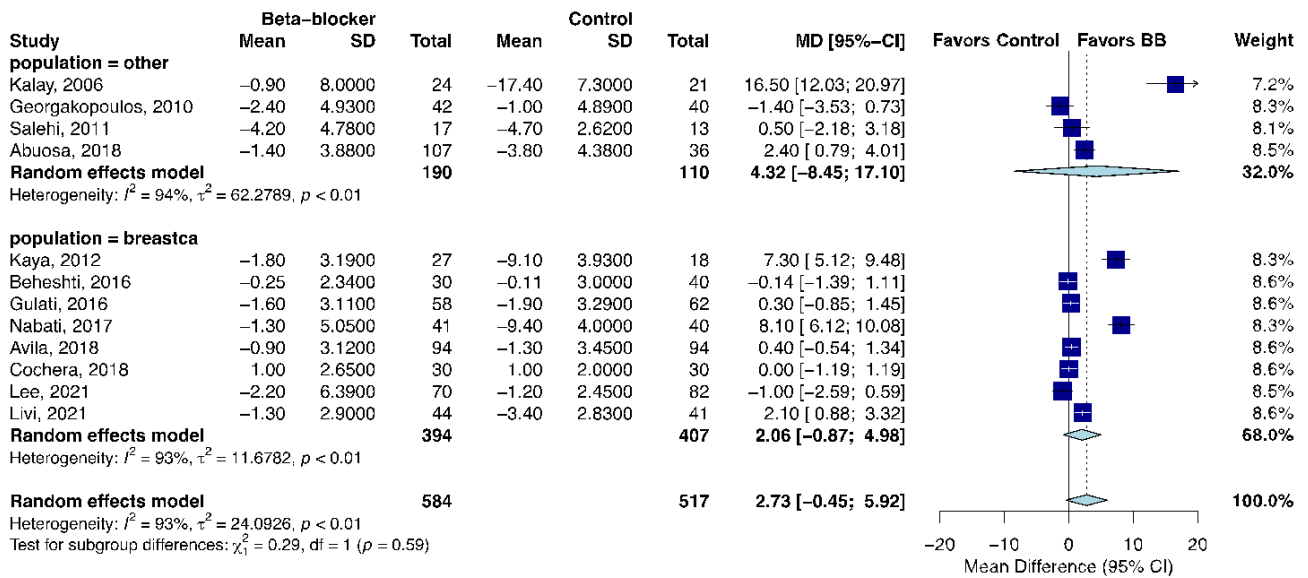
| Study | Beta−blocker Mean | SD | Total | Control Mean | SD | Total | MD [95%−CI] | Favors Control Favors BB | Weight |
|---|---|---|---|---|---|---|---|---|---|
| **population = other** | | | | | | | | | |
| Kalay, 2006 | −0.90 | 8.0000 | 24 | −17.40 | 7.3000 | 21 | 16.50 [12.03; 20.97] | | 7.2% |
| Georgakopoulos, 2010 | −2.40 | 4.9300 | 42 | −1.00 | 4.8900 | 40 | −1.40 [−3.53; 0.73] | | 8.3% |
| Salehi, 2011 | −4.20 | 4.7800 | 17 | −4.70 | 2.6200 | 13 | 0.50 [−2.18; 3.18] | | 8.1% |
| Abuosa, 2018 | −1.40 | 3.8800 | 107 | −3.80 | 4.3800 | 36 | 2.40 [ 0.79; 4.01] | | 8.5% |
| **Random effects model** | | | **190** | | | **110** | **4.32 [−8.45; 17.10]** | | **32.0%** |
| Heterogeneity: $I^2 = 94\%$, $\tau^2 = 62.2789$, $p < 0.01$ | | | | | | | | | |
| **population = breastca** | | | | | | | | | |
| Kaya, 2012 | −1.80 | 3.1900 | 27 | −9.10 | 3.9300 | 18 | 7.30 [ 5.12; 9.48] | | 8.3% |
| Beheshti, 2016 | −0.25 | 2.3400 | 30 | −0.11 | 3.0000 | 40 | −0.14 [−1.39; 1.11] | | 8.6% |
| Gulati, 2016 | −1.60 | 3.1100 | 58 | −1.90 | 3.2900 | 62 | 0.30 [−0.85; 1.45] | | 8.6% |
| Nabati, 2017 | −1.30 | 5.0500 | 41 | −9.40 | 4.0000 | 40 | 8.10 [ 6.12; 10.08] | | 8.3% |
| Avila, 2018 | −0.90 | 3.1200 | 94 | −1.30 | 3.4500 | 94 | 0.40 [−0.54; 1.34] | | 8.6% |
| Cochera, 2018 | 1.00 | 2.6500 | 30 | 1.00 | 2.0000 | 30 | 0.00 [−1.19; 1.19] | | 8.6% |
| Lee, 2021 | −2.20 | 6.3900 | 70 | −1.20 | 2.4500 | 82 | −1.00 [−2.59; 0.59] | | 8.5% |
| Livi, 2021 | −1.30 | 2.9000 | 44 | −3.40 | 2.8300 | 41 | 2.10 [ 0.88; 3.32] | | 8.6% |
| **Random effects model** | | | **394** | | | **407** | **2.06 [−0.87; 4.98]** | | **68.0%** |
| Heterogeneity: $I^2 = 93\%$, $\tau^2 = 11.6782$, $p < 0.01$ | | | | | | | | | |
| **Random effects model** | | | **584** | | | **517** | **2.73 [−0.45; 5.92]** | | **100.0%** |

Heterogeneity: $I^2 = 93\%$, $\tau^2 = 24.0926$, $p < 0.01$
Test for subgroup differences: $\chi^2_1 = 0.29$, df = 1 ($p = 0.59$)

−20 −10 0 10 20
Mean Difference (95% CI)